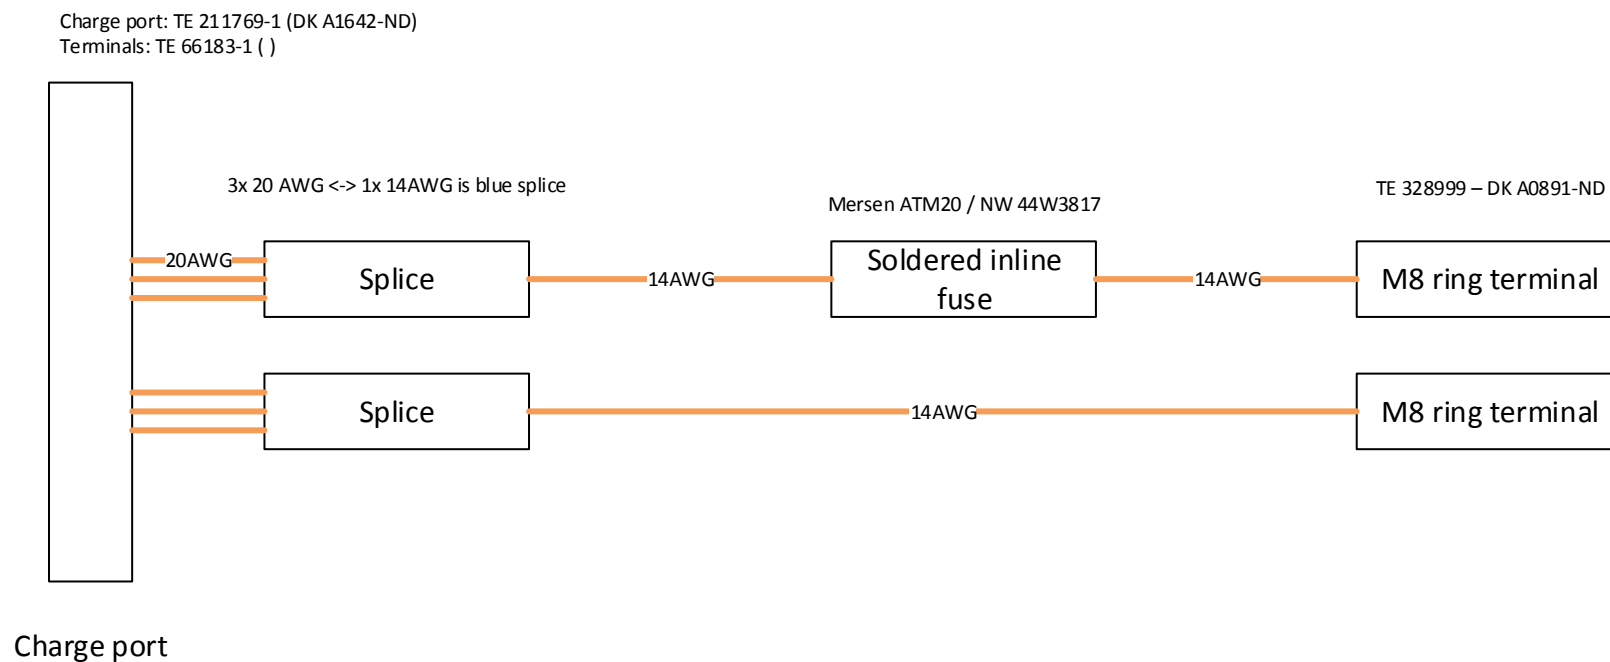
Charge port: TE 211769-1 (DK A1642-ND)
Terminals: TE 66183-1 ( )

3x 20 AWG <-> 1x 14AWG is blue splice

Mersen ATM20 / NW 44W3817

TE 328999 – DK A0891-ND

20AWG

Splice

14AWG

Soldered inline fuse

14AWG

M8 ring terminal

Splice

14AWG

M8 ring terminal

Charge port